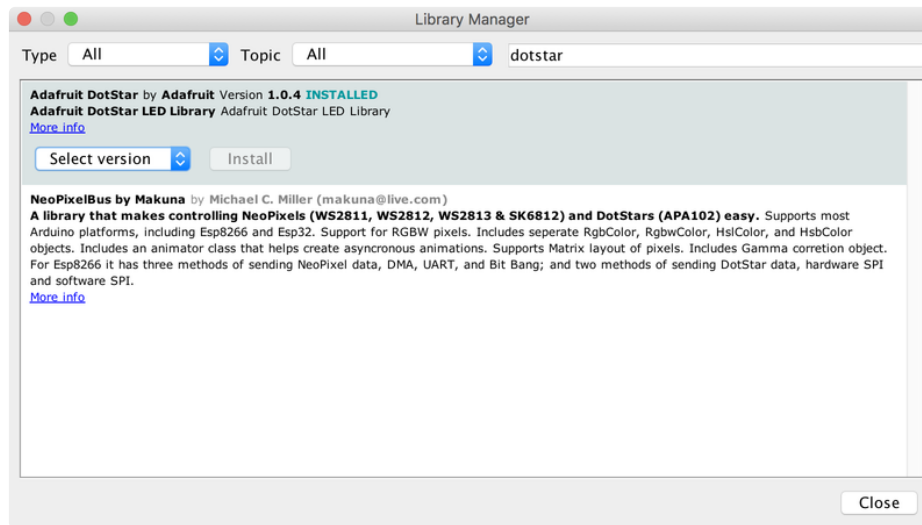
Library Manager

Type All Topic All dotstar

Adafruit DotStar by Adafruit Version 1.0.4 INSTALLED
Adafruit DotStar LED Library Adafruit DotStar LED Library
More info

Select version Install

NeoPixelBus by Makuna by Michael C. Miller (makuna@live.com)
A library that makes controlling NeoPixels (WS2811, WS2812, WS2813 & SK6812) and DotStars (APA102) easy. Supports most Arduino platforms, including Esp8266 and Esp32. Support for RGBW pixels. Includes seperate RgbColor, RgbwColor, HslColor, and HsbColor objects. Includes an animator class that helps create asyncronous animations. Supports Matrix layout of pixels. Includes Gamma corretion object. For Esp8266 it has three methods of sending NeoPixel data, DMA, UART, and Bit Bang; and two methods of sending DotStar data, hardware SPI and software SPI.
More info

Close